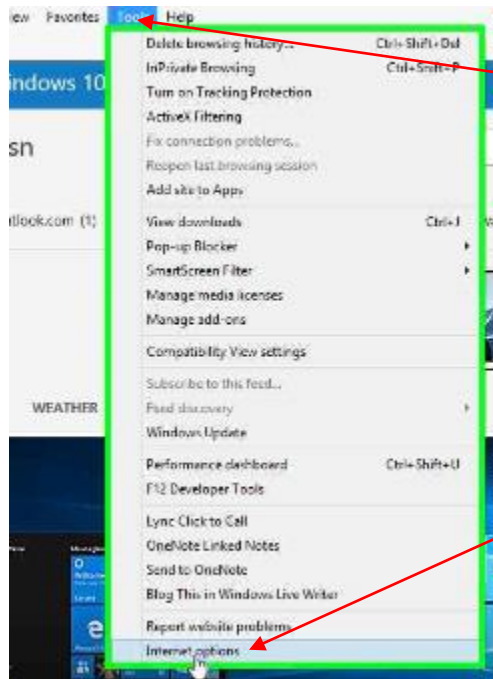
iew Favorites Tools Help

indows 10

sn

tlook.com (1)

WEATHER

Delete browsing history... Ctrl+Shift+Del
InPrivate Browsing Ctrl+Shift+P
Turn on Tracking Protection
ActiveX Filtering
Fix connection problems...
Reopen last browsing session
Add site to Apps

View downloads Ctrl+J
Pop-up Blocker
SmartScreen Filter
Manage media licenses
Manage add-ons

Compatibility View settings

Subscribe to this feed...
Feed discovery
Windows Update

Performance dashboard Ctrl+Shift+U
F12 Developer Tools

Lync Click to Call
OneNote Linked Notes
Send to OneNote
Blog This in Windows Live Writer

Report website problems
Internet options